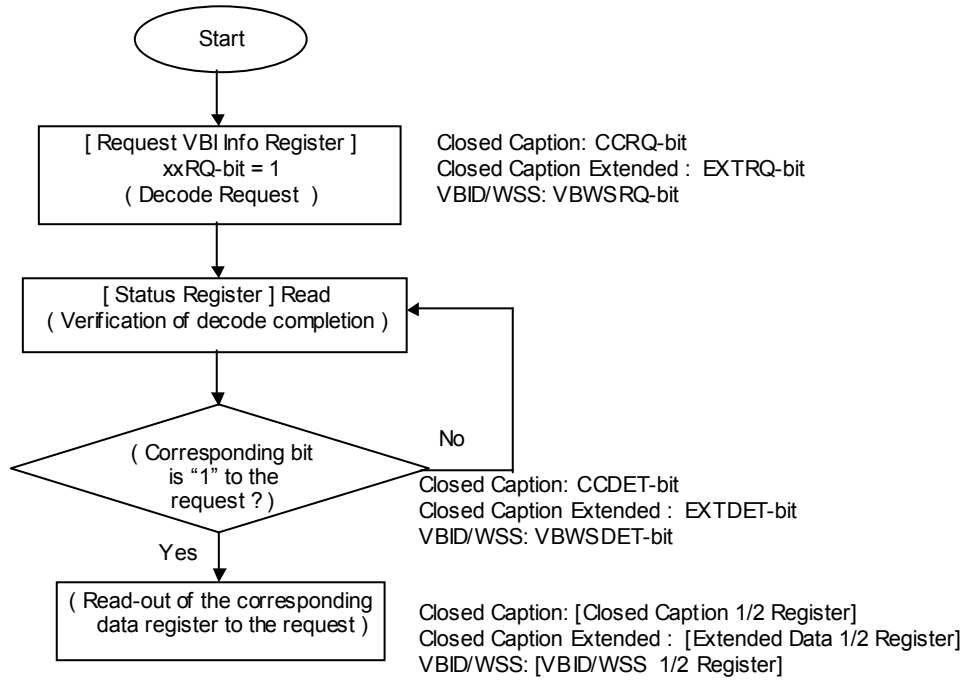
Start

[ Request VBI Info Register ]
xxRQ-bit = 1
( Decode Request )

Closed Caption: CCRQ-bit
Closed Caption Extended : EXTRQ-bit
VBID/WSS: VBWSRQ-bit

[ Status Register ] Read
( Verification of decode completion )

( Corresponding bit is "1" to the request ? )

No

Closed Caption: CCDET-bit
Closed Caption Extended : EXTDET-bit
VBID/WSS: VBWSDET-bit

Yes

( Read-out of the corresponding data register to the request )

Closed Caption: [Closed Caption 1/2 Register]
Closed Caption Extended : [Extended Data 1/2 Register]
VBID/WSS: [VBID/WSS 1/2 Register]